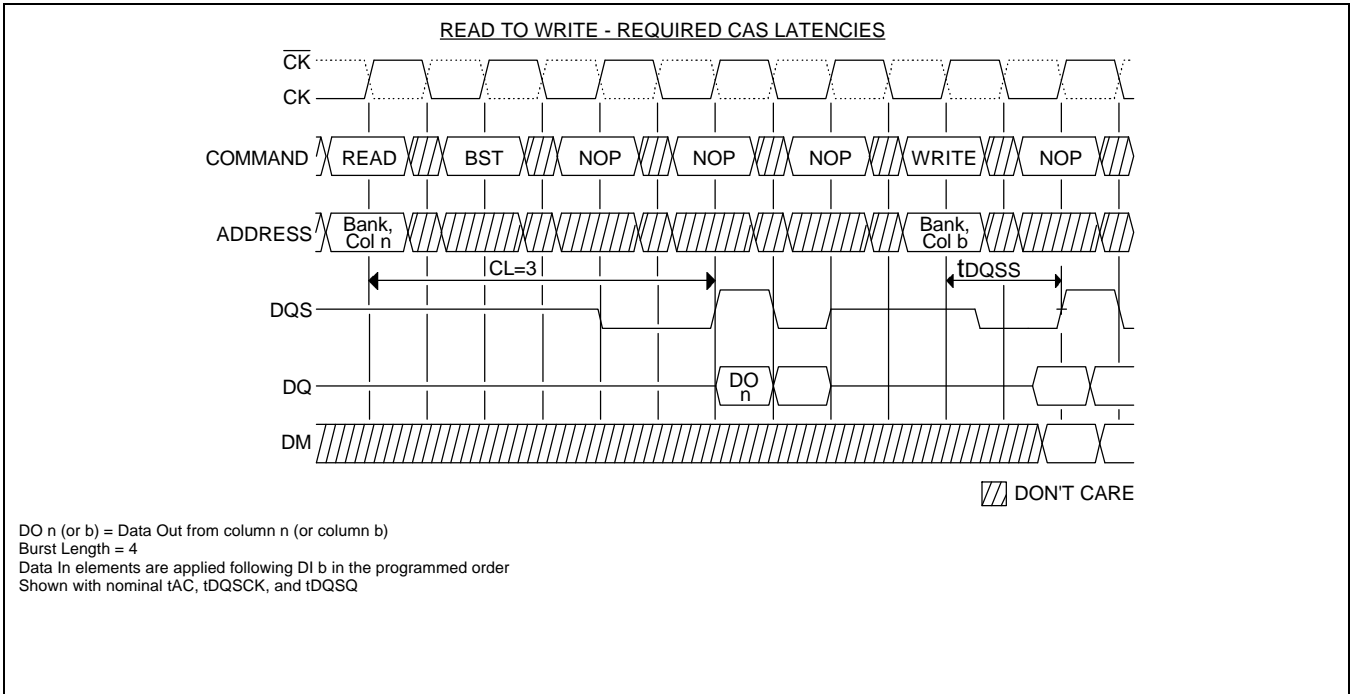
READ TO WRITE - REQUIRED CAS LATENCIES

$\overline{CK}$
CK

COMMAND READ BST NOP NOP NOP WRITE NOP

ADDRESS Bank, Col n Bank, Col b

CL=3

tDQSS

DQS

DQ DO n

DM

DON'T CARE

DO n (or b) = Data Out from column n (or column b)
Burst Length = 4
Data In elements are applied following DI b in the programmed order
Shown with nominal tAC, tDQSCK, and tDQSQ